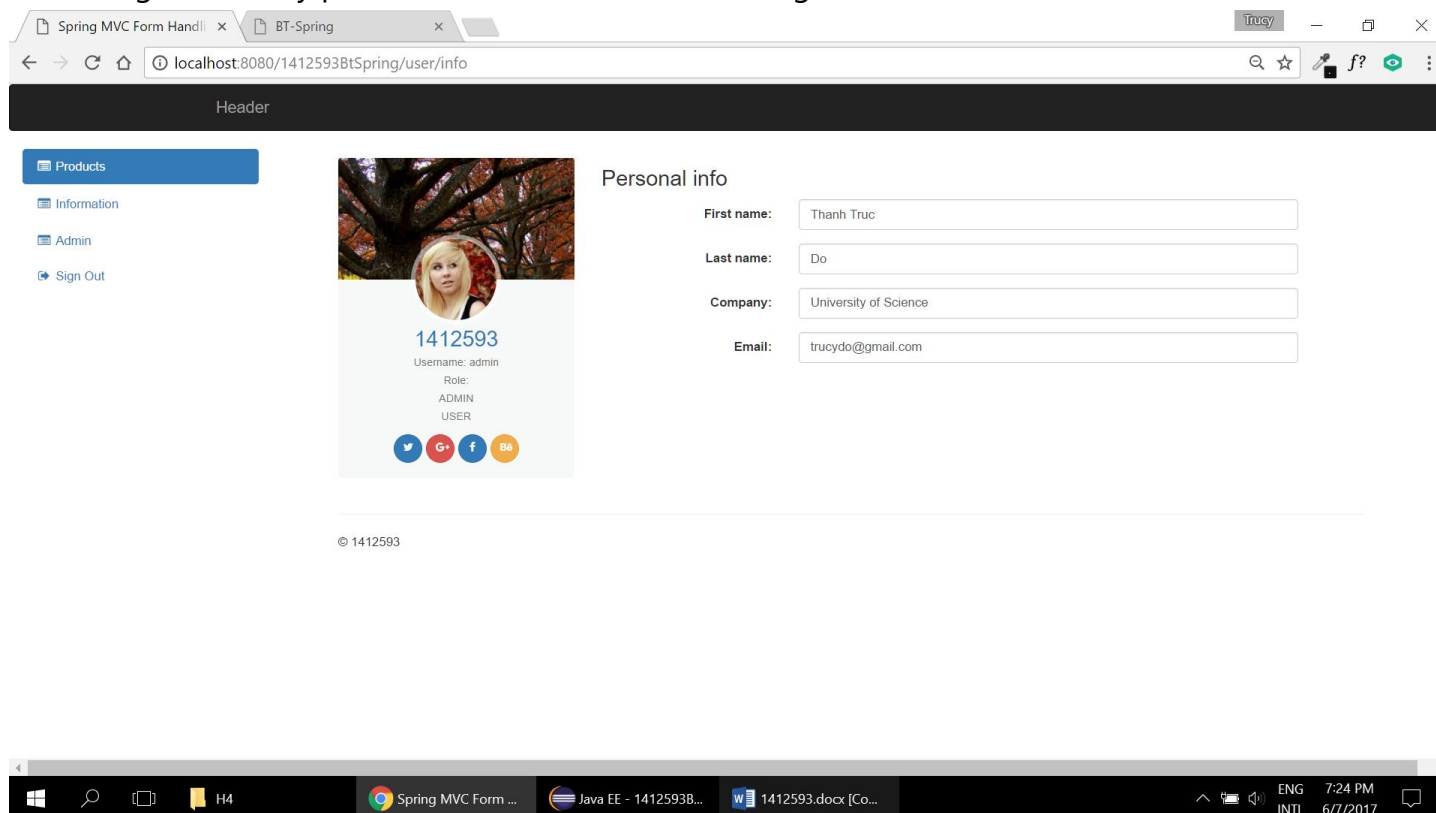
Spring MVC Form Handli ×
BT-Spring ×
Trucy
localhost:8080/1412593BtSpring/user/info
Header
Products
Information
Admin
Sign Out
1412593
Username: admin
Role:
ADMIN
USER
Personal info
First name: Thanh Truc
Last name: Do
Company: University of Science
Email: trucydo@gmail.com
© 1412593
H4
Spring MVC Form ...
Java EE - 1412593B...
1412593.docx [Co...
ENG INTL
7:24 PM
6/7/2017